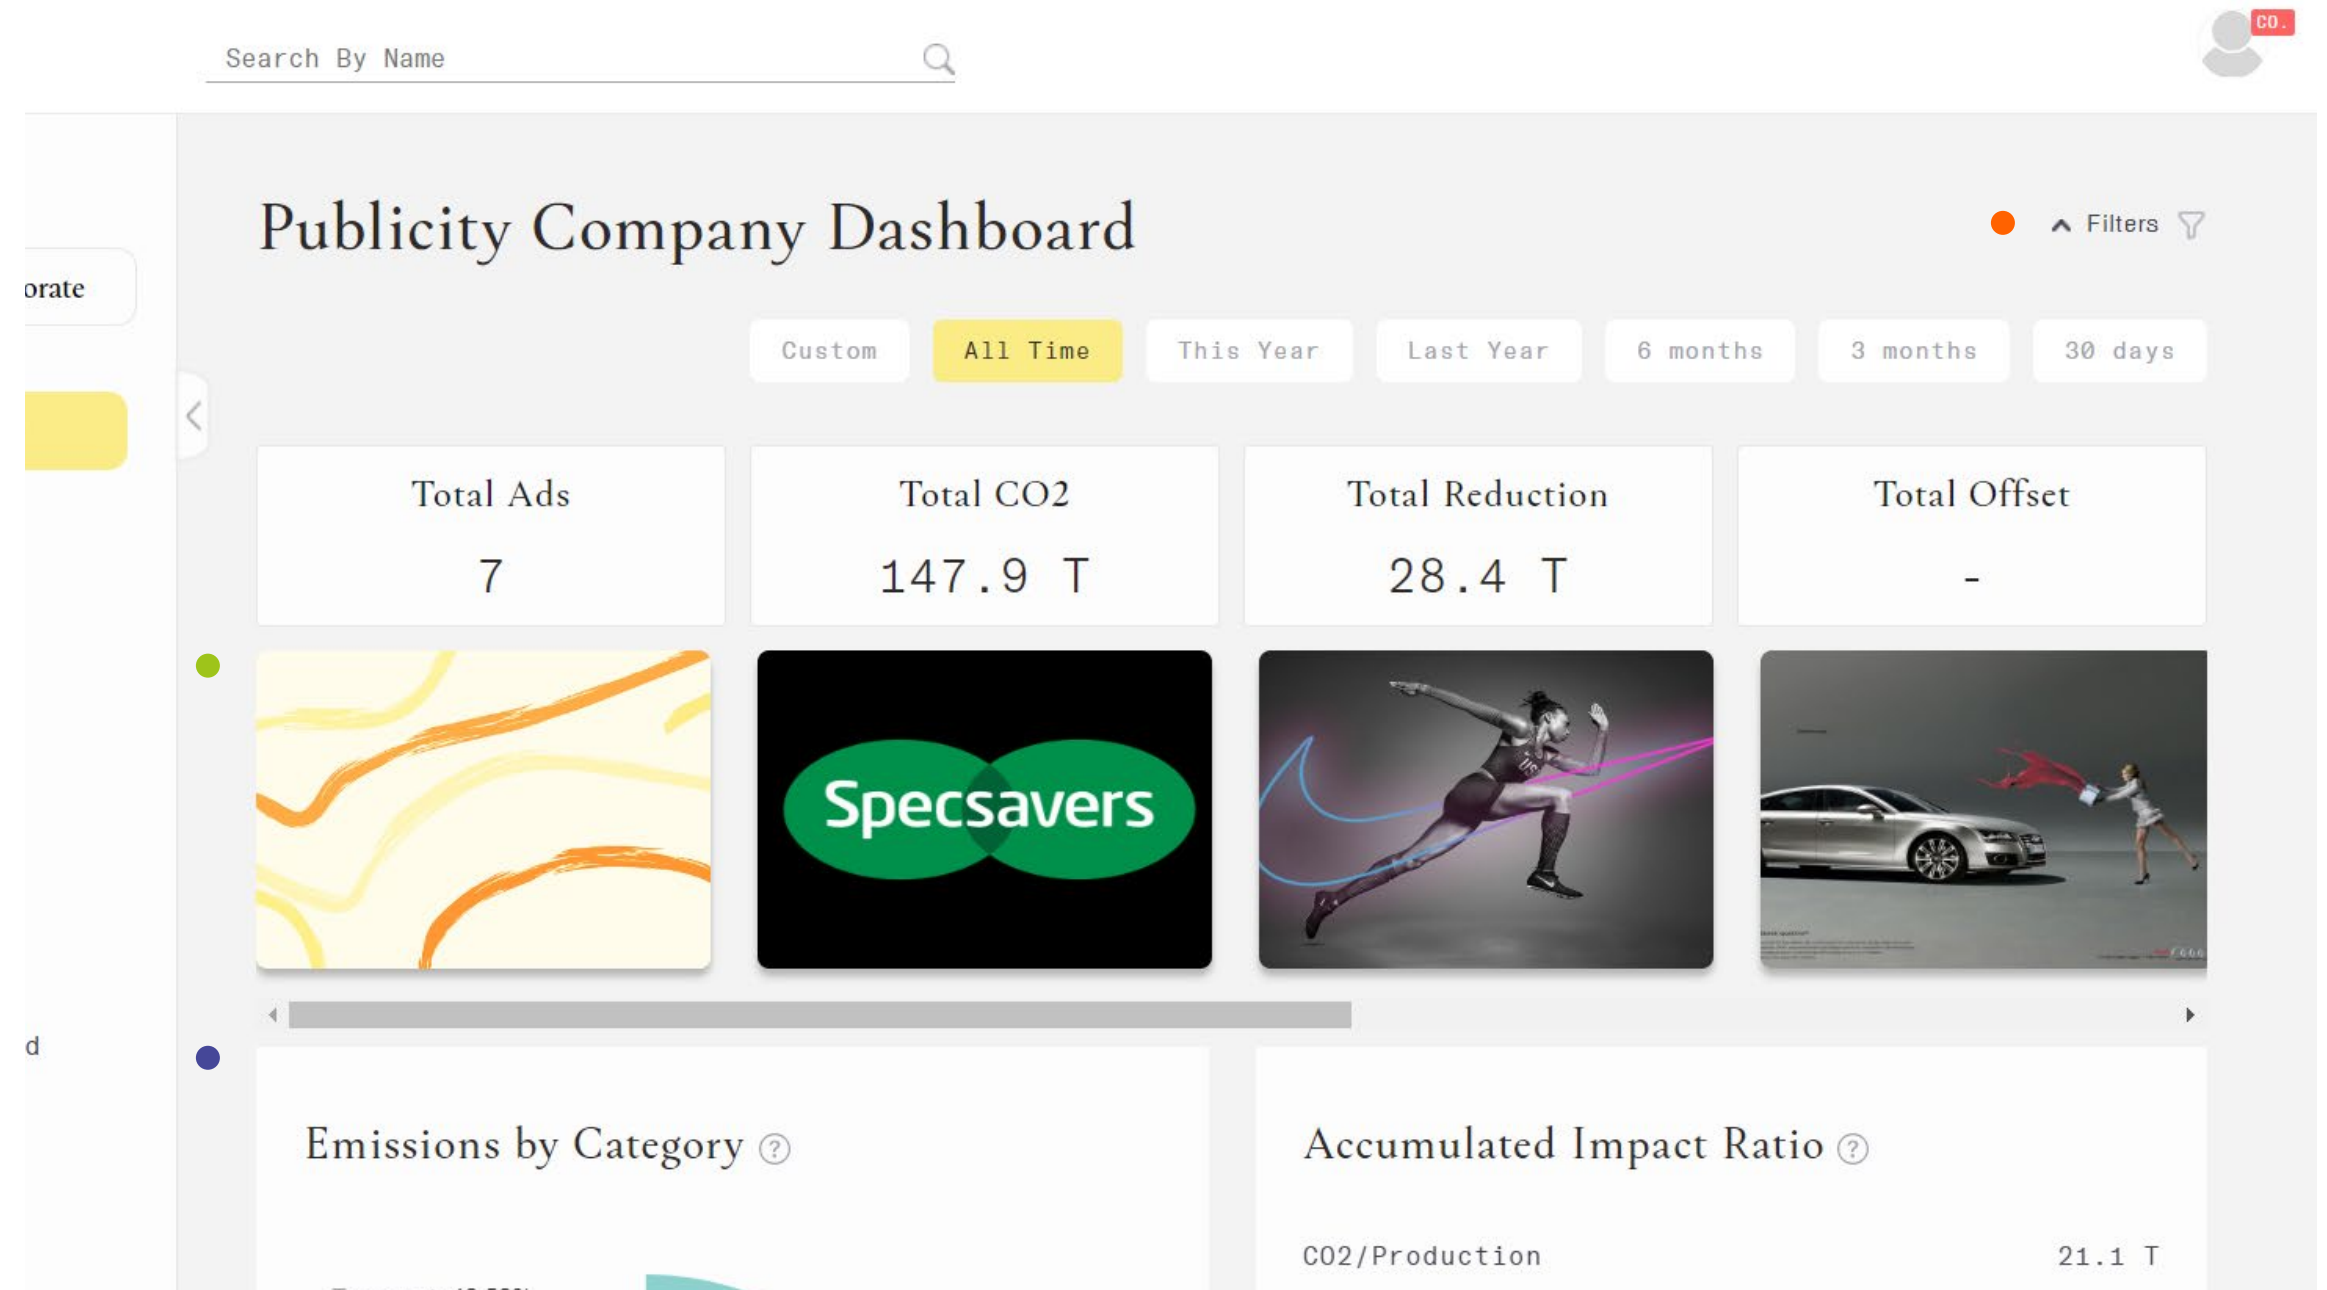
Search By Name

CO.

orate

Publicity Company Dashboard

Filters

Custom All Time This Year Last Year 6 months 3 months 30 days

Total Ads
7

Total CO2
147.9 T

Total Reduction
28.4 T

Total Offset
-

Specsavers

d

Emissions by Category ?

Accumulated Impact Ratio ?

CO2/Production 21.1 T